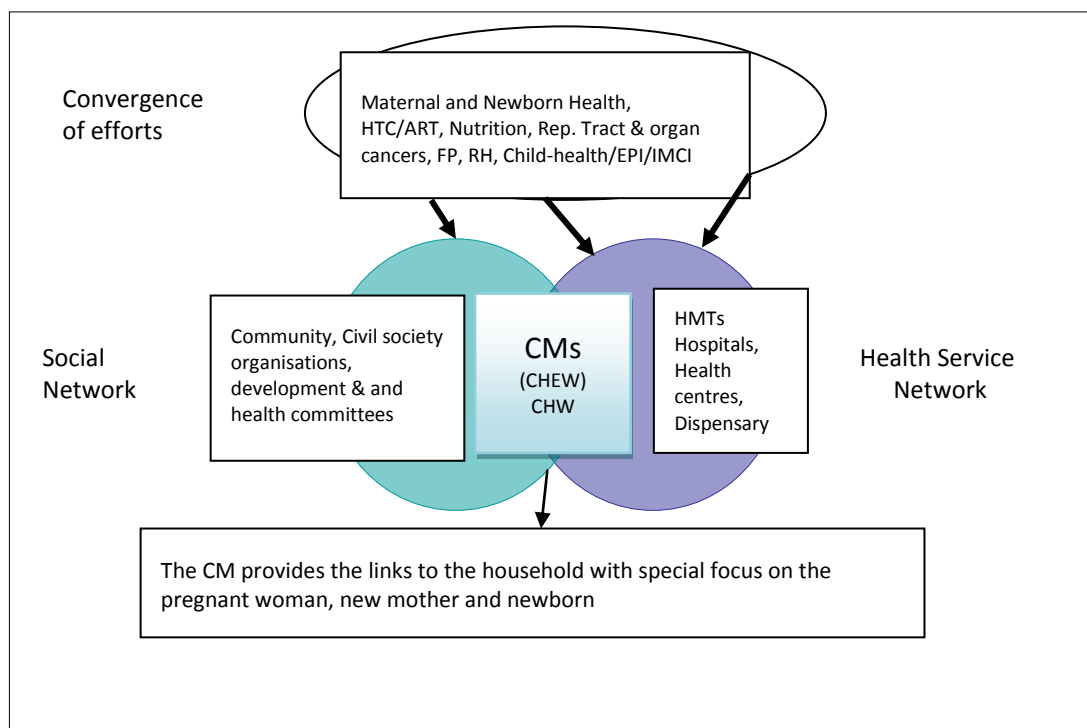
Convergence of efforts

Maternal and Newborn Health, HTC/ART, Nutrition, Rep. Tract & organ cancers, FP, RH, Child-health/EPI/IMCI

Social Network

Community, Civil society organisations, development & and health committees

CMs
(CHEW)
CHW

HMTs
Hospitals, Health centres, Dispensary

Health Service Network

The CM provides the links to the household with special focus on the pregnant woman, new mother and newborn